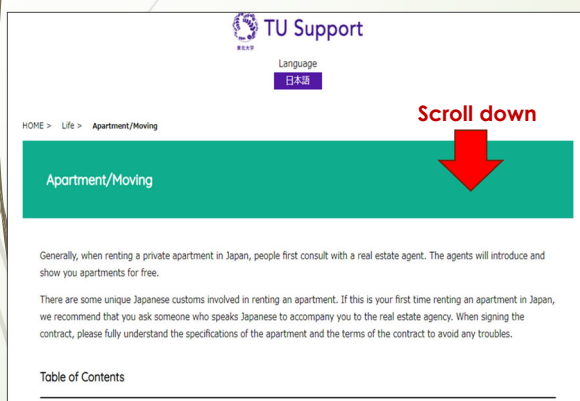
東北大学

TU Support

Language

日本語

HOME > Life > Apartment/Moving

Scroll down

Apartment/Moving

Generally, when renting a private apartment in Japan, people first consult with a real estate agent. The agents will introduce and show you apartments for free.

There are some unique Japanese customs involved in renting an apartment. If this is your first time renting an apartment in Japan, we recommend that you ask someone who speaks Japanese to accompany you to the real estate agency. When signing the contract, please fully understand the specifications of the apartment and the terms of the contract to avoid any troubles.

Table of Contents